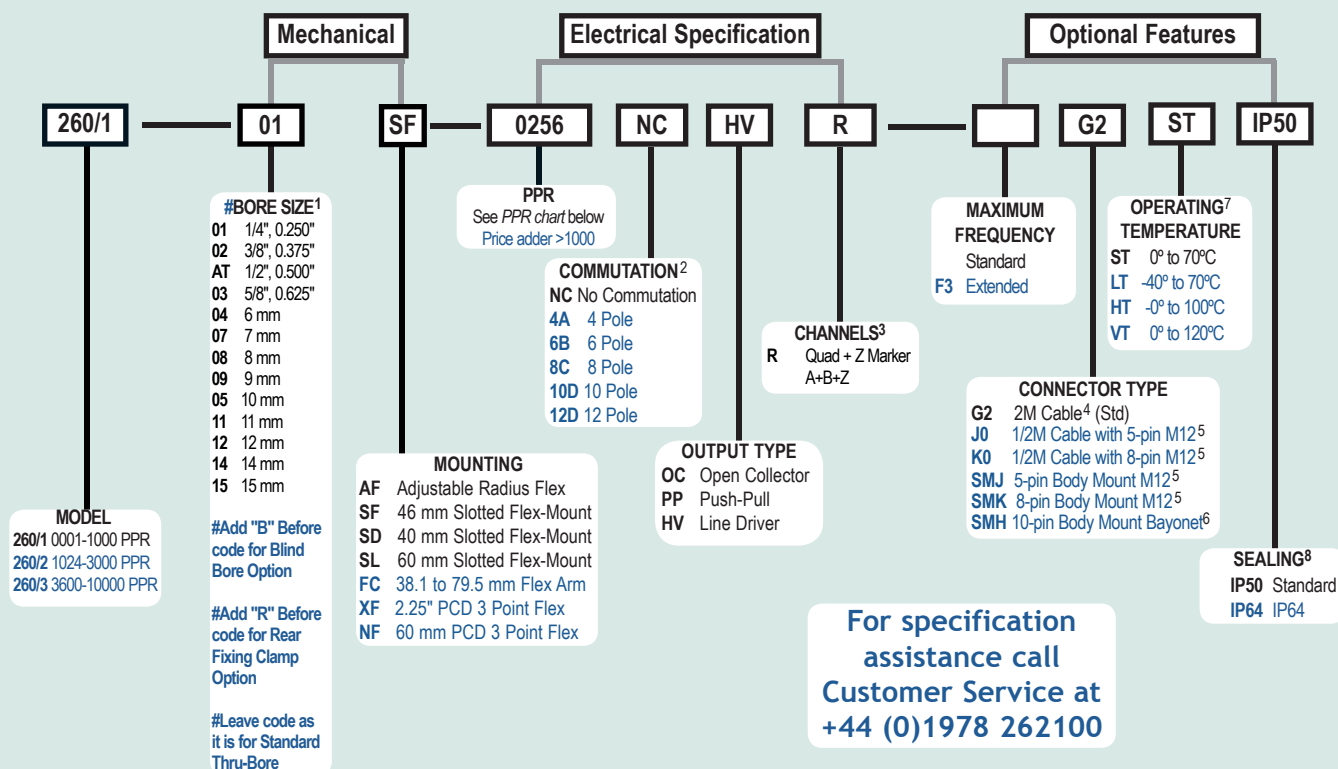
Mechanical

Electrical Specification

Optional Features

260/1 01 SF 0256 NC HV R G2 ST IP50

#BORE SIZE$^1$
01 1/4", 0.250"
02 3/8", 0.375"
AT 1/2", 0.500"
03 5/8", 0.625"
04 6 mm
07 7 mm
08 8 mm
09 9 mm
05 10 mm
11 11 mm
12 12 mm
14 14 mm
15 15 mm

#Add "B" Before code for Blind Bore Option

#Add "R" Before code for Rear Fixing Clamp Option

#Leave code as it is for Standard Thru-Bore

MODEL
260/1 0001-1000 PPR
260/2 1024-3000 PPR
260/3 3600-10000 PPR

PPR
See PPR chart below
Price adder >1000

COMMUTATION$^2$
NC No Commutation
4A 4 Pole
6B 6 Pole
8C 8 Pole
10D 10 Pole
12D 12 Pole

MOUNTING
AF Adjustable Radius Flex
SF 46 mm Slotted Flex-Mount
SD 40 mm Slotted Flex-Mount
SL 60 mm Slotted Flex-Mount
FC 38.1 to 79.5 mm Flex Arm
XF 2.25" PCD 3 Point Flex
NF 60 mm PCD 3 Point Flex

OUTPUT TYPE
OC Open Collector
PP Push-Pull
HV Line Driver

CHANNELS$^3$
R Quad + Z Marker A+B+Z

MAXIMUM FREQUENCY
Standard
F3 Extended

OPERATING$^7$ TEMPERATURE
ST 0º to 70ºC
LT -40º to 70ºC
HT -0º to 100ºC
VT 0º to 120ºC

CONNECTOR TYPE
G2 2M Cable$^4$ (Std)
J0 1/2M Cable with 5-pin M12$^5$
K0 1/2M Cable with 8-pin M12$^5$
SMJ 5-pin Body Mount M12$^5$
SMK 8-pin Body Mount M12$^5$
SMH 10-pin Body Mount Bayonet$^6$

SEALING$^8$
IP50 Standard
IP64 IP64

For specification assistance call Customer Service at +44 (0)1978 262100